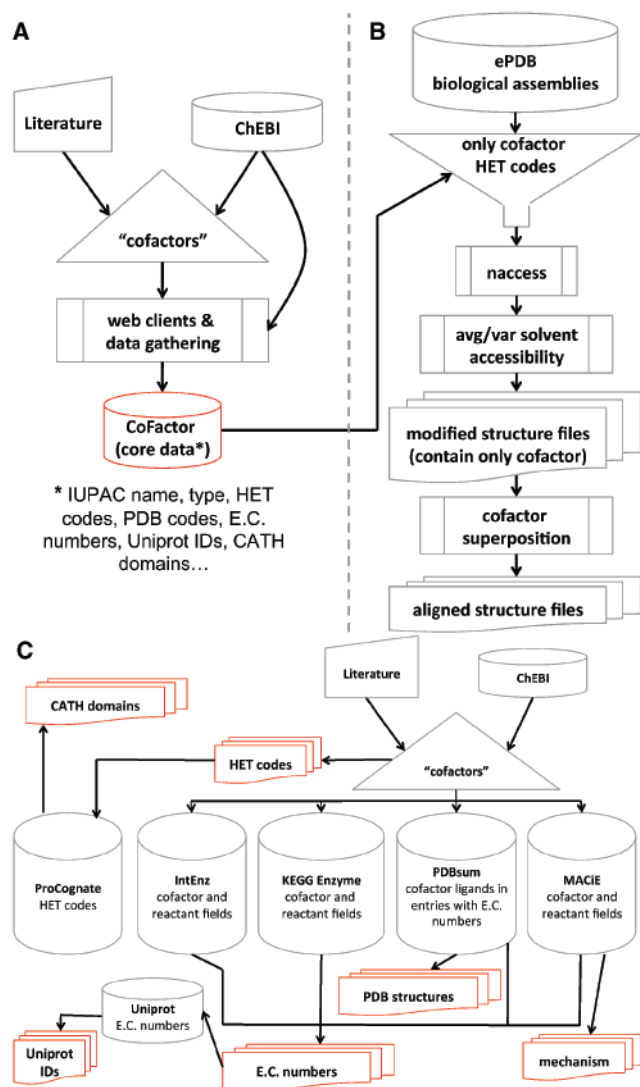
A

Literature

ChEBI

"cofactors"

web clients & data gathering

CoFactor (core data*)

* IUPAC name, type, HET codes, PDB codes, E.C. numbers, Uniprot IDs, CATH domains…

B

ePDB biological assemblies

only cofactor HET codes

naccess

avg/var solvent accessibility

modified structure files (contain only cofactor)

cofactor superposition

aligned structure files

C

Literature

ChEBI

CATH domains

HET codes

"cofactors"

ProCognate HET codes

IntEnz cofactor and reactant fields

KEGG Enzyme cofactor and reactant fields

PDBsum cofactor ligands in entries with E.C. numbers

MACiE cofactor and reactant fields

PDB structures

Uniprot E.C. numbers

Uniprot IDs

E.C. numbers

mechanism